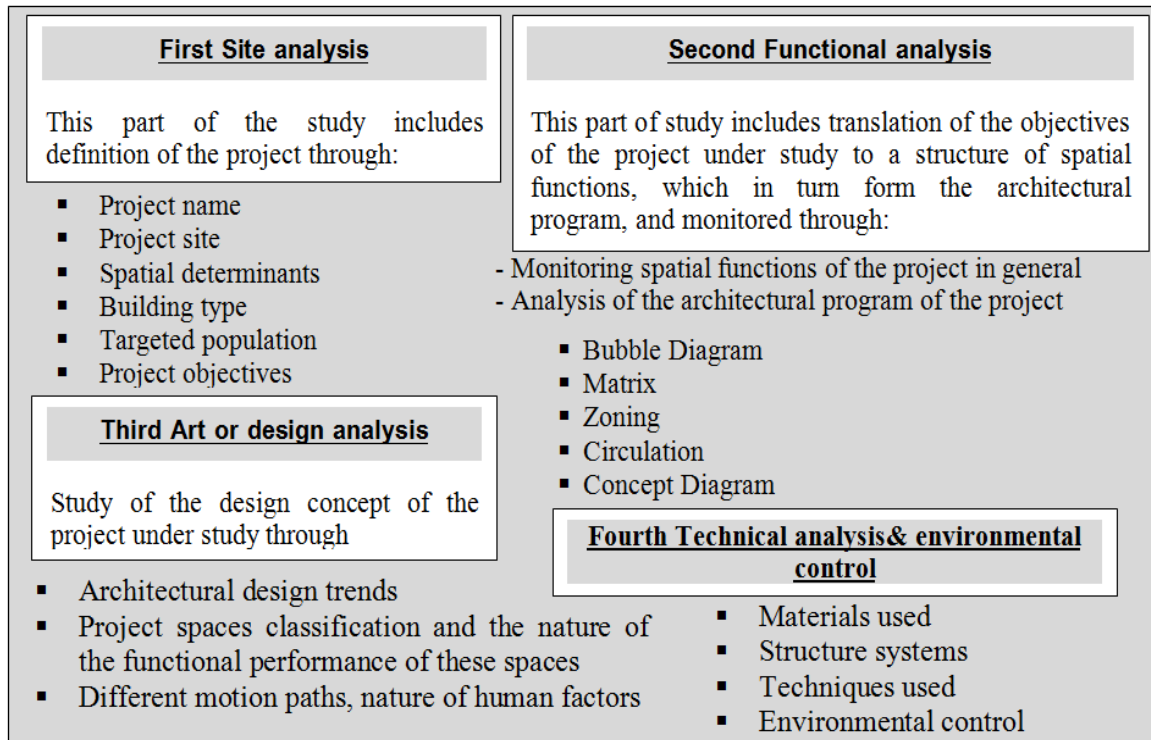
First Site analysis

This part of the study includes definition of the project through:

- Project name
- Project site
- Spatial determinants
- Building type
- Targeted population
- Project objectives

Third Art or design analysis

Study of the design concept of the project under study through

- Architectural design trends
- Project spaces classification and the nature of the functional performance of these spaces
- Different motion paths, nature of human factors

Second Functional analysis

This part of study includes translation of the objectives of the project under study to a structure of spatial functions, which in turn form the architectural program, and monitored through:

- Monitoring spatial functions of the project in general
- Analysis of the architectural program of the project

- Bubble Diagram
- Matrix
- Zoning
- Circulation
- Concept Diagram

Fourth Technical analysis& environmental control

- Materials used
- Structure systems
- Techniques used
- Environmental control